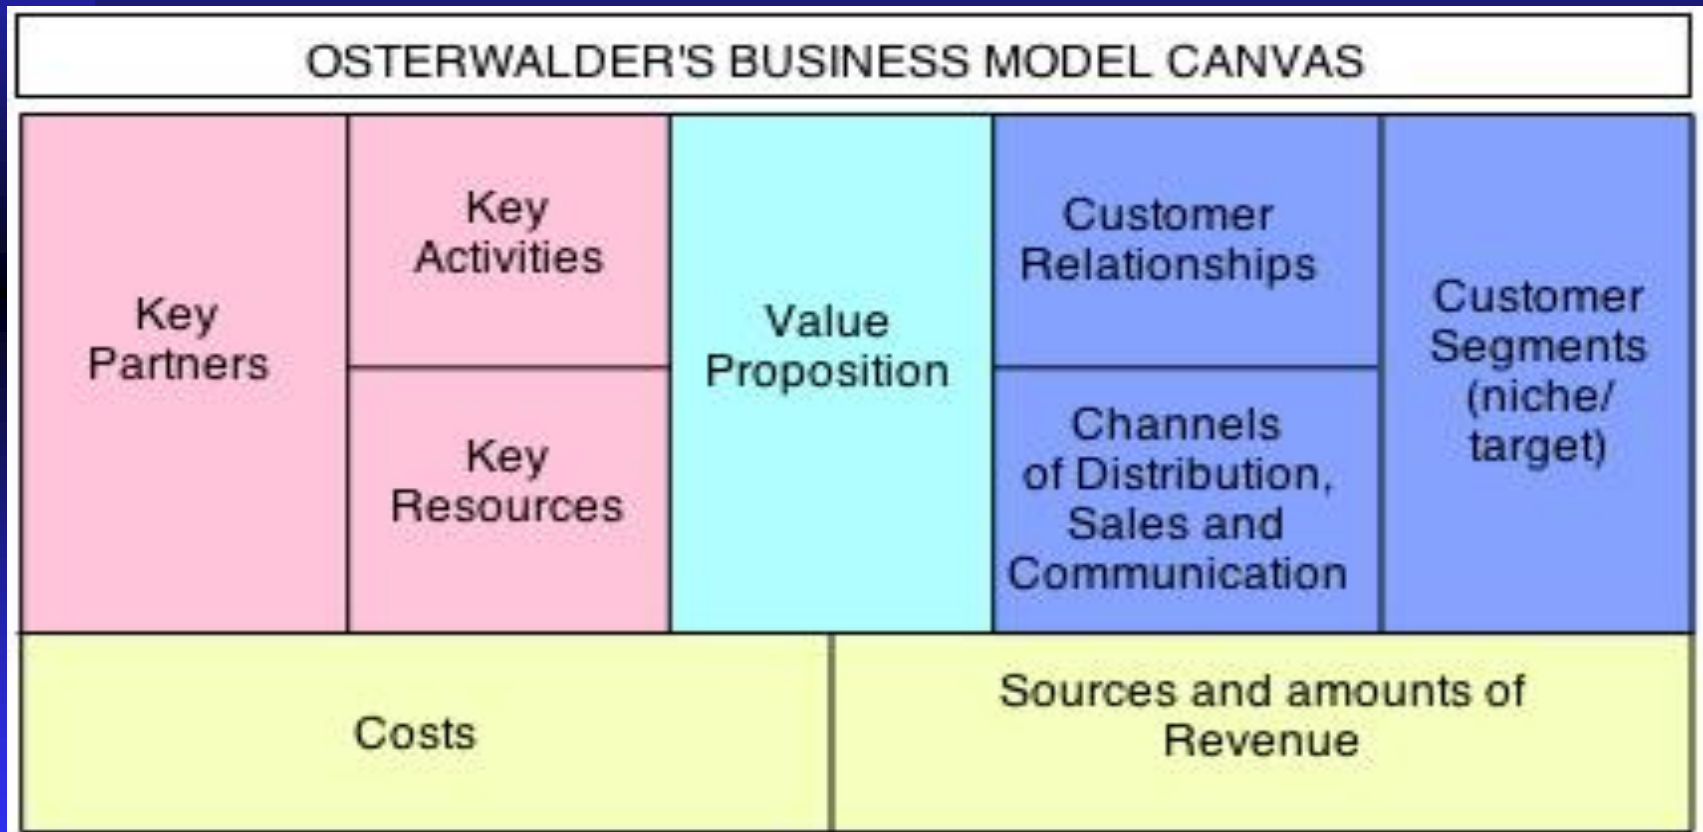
OSTERWALDER'S BUSINESS MODEL CANVAS

Key Partners

Key Activities

Key Resources

Value Proposition

Customer Relationships

Channels of Distribution, Sales and Communication

Customer Segments (niche/ target)

Costs

Sources and amounts of Revenue